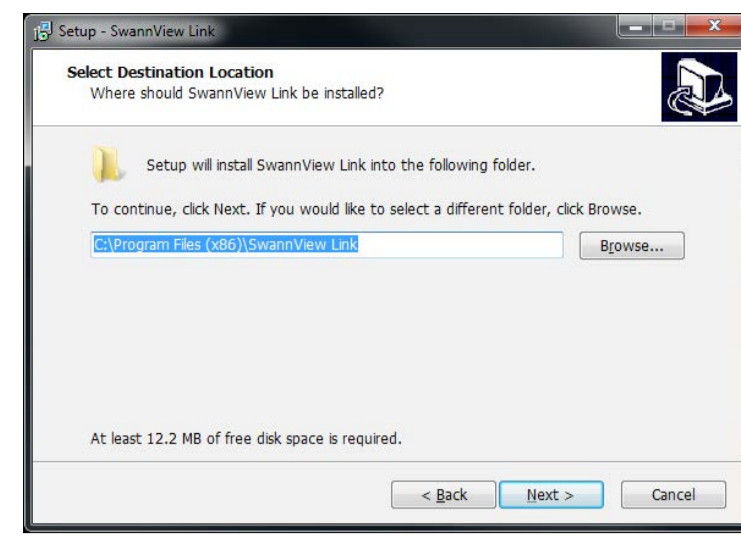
Setup - SwannView Link

Select Destination Location
Where should SwannView Link be installed?

Setup will install SwannView Link into the following folder.

To continue, click Next. If you would like to select a different folder, click Browse.

C:\Program Files (x86)\SwannView Link

Browse...

At least 12.2 MB of free disk space is required.

< Back

Next >

Cancel